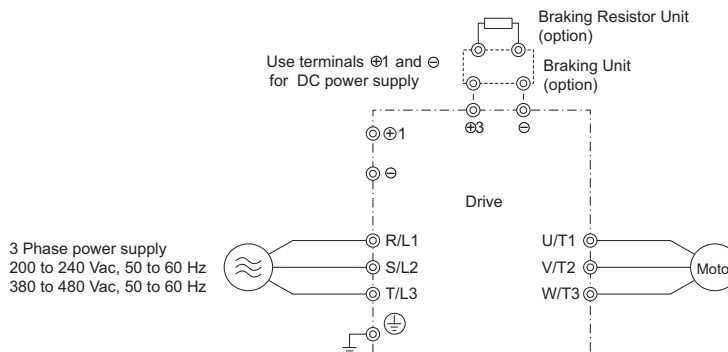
Braking Resistor Unit (option)

Use terminals ⊕1 and ⊖ for DC power supply

Braking Unit (option)

⊕3 ⊖

⊕1

⊖

Drive

3 Phase power supply
200 to 240 Vac, 50 to 60 Hz
380 to 480 Vac, 50 to 60 Hz

R/L1
S/L2
T/L3

U/T1
V/T2
W/T3

Moto